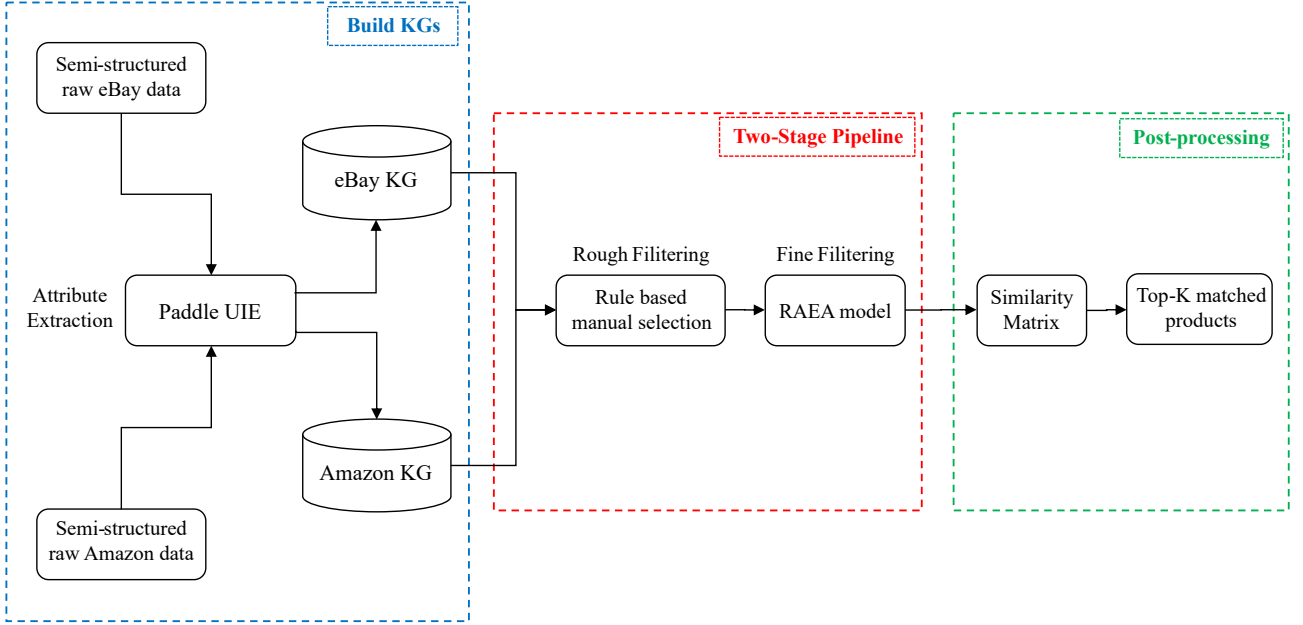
Build KGs

Semi-structured raw eBay data

eBay KG

Attribute Extraction

Paddle UIE

Amazon KG

Semi-structured raw Amazon data

Two-Stage Pipeline

Rough Filitering

Rule based manual selection

Fine Filitering

RAEA model

Post-processing

Similarity Matrix

Top-K matched products